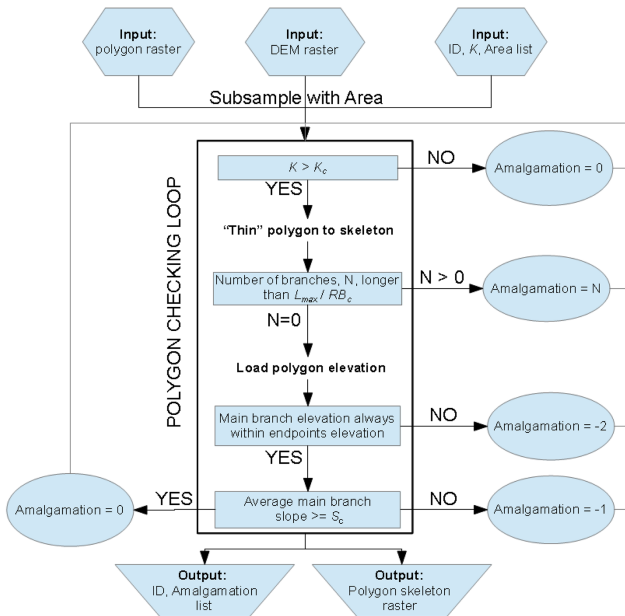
**Input:**
polygon raster

**Input:**
DEM raster

**Input:**
ID, *K*, Area list

Subsample with Area

POLYGON CHECKING LOOP

$K > K_c$

NO

Amalgamation = 0

YES

**"Thin" polygon to skeleton**

Number of branches, N, longer than $L_{max} / RB_c$

N > 0

Amalgamation = N

N=0

**Load polygon elevation**

Main branch elevation always within endpoints elevation

NO

Amalgamation = -2

YES

Amalgamation = 0

YES

Average main branch slope >= $S_c$

NO

Amalgamation = -1

**Output:**
ID, Amalgamation list

**Output:**
Polygon skeleton raster